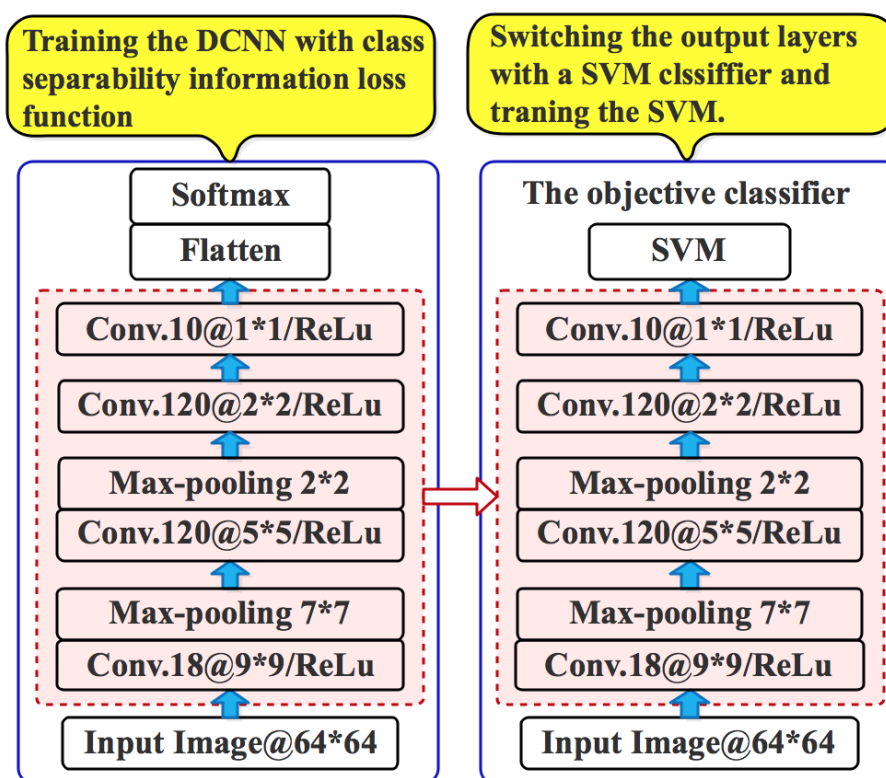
Training the DCNN with class separability information loss function

Softmax

Flatten

Conv.10@1*1/ReLu

Conv.120@2*2/ReLu

Max-pooling 2*2

Conv.120@5*5/ReLu

Max-pooling 7*7

Conv.18@9*9/ReLu

Input Image@64*64

Switching the output layers with a SVM clssifier and traning the SVM.

The objective classifier

SVM

Conv.10@1*1/ReLu

Conv.120@2*2/ReLu

Max-pooling 2*2

Conv.120@5*5/ReLu

Max-pooling 7*7

Conv.18@9*9/ReLu

Input Image@64*64